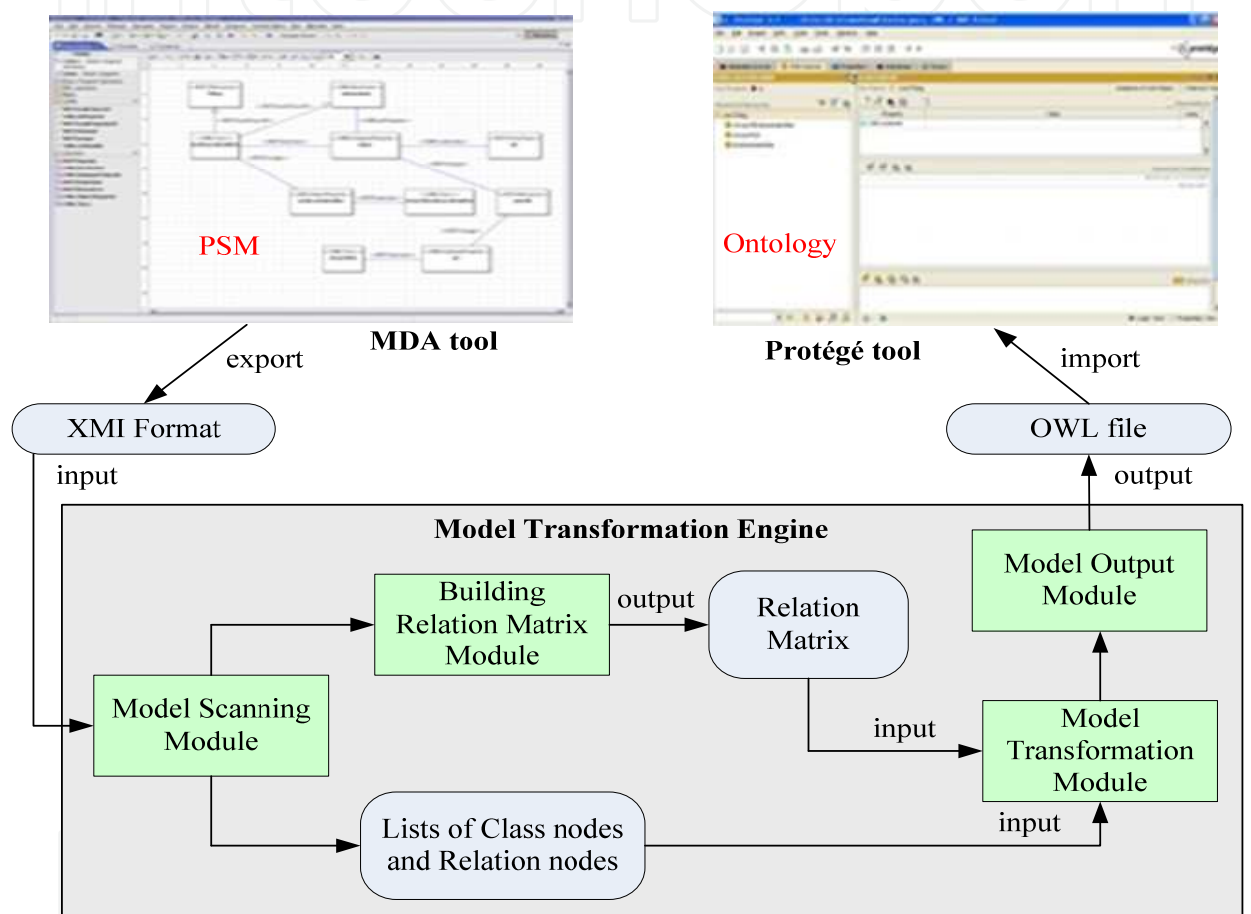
PSM

MDA tool

Ontology

Protégé tool

export

import

XMI Format

OWL file

input

output

Model Transformation Engine

Building Relation Matrix Module

output

Relation Matrix

Model Output Module

Model Scanning Module

input

Model Transformation Module

input

Lists of Class nodes and Relation nodes